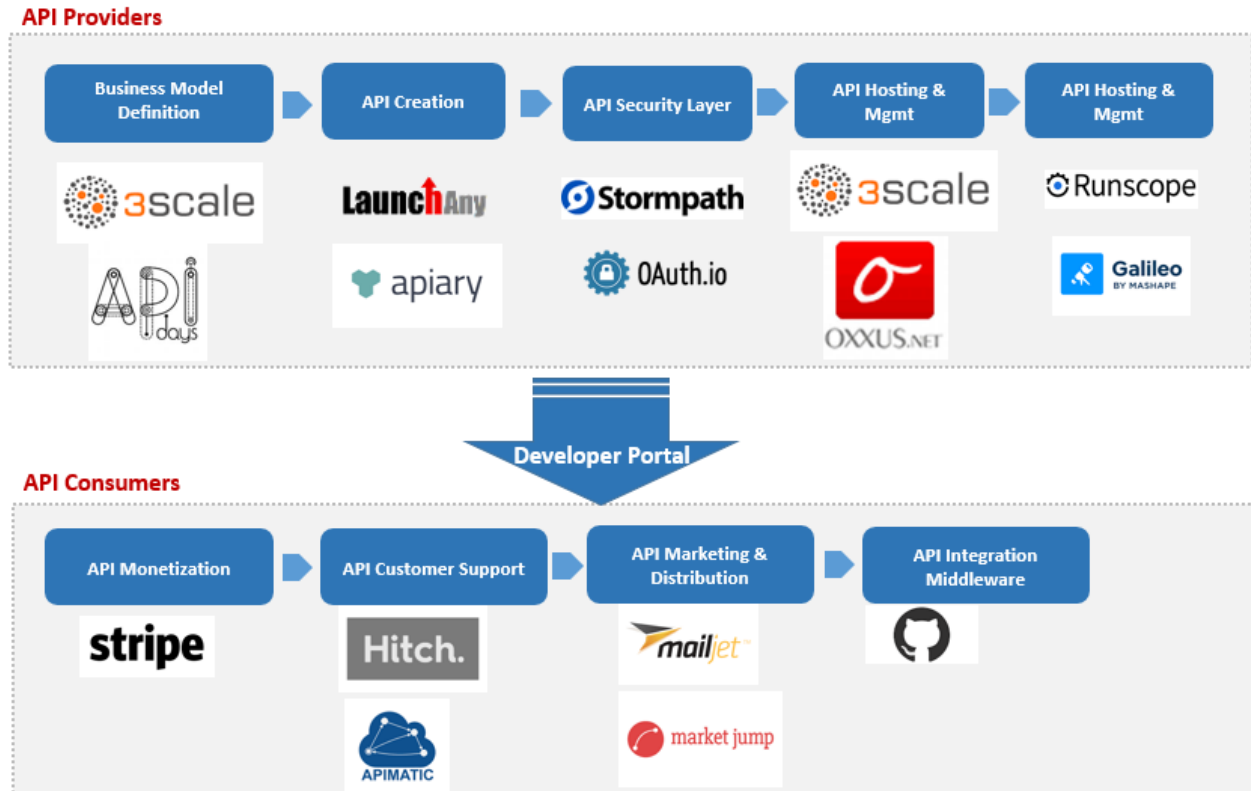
API Providers

Business Model Definition

API Creation

API Security Layer

API Hosting & Mgmt

API Hosting & Mgmt

3scale

API days

LaunchAny

apiary

Stormpath

OAuth.io

3scale

OXXUS.NET

Runscope

Galileo BY MASHAPE

Developer Portal

API Consumers

API Monetization

API Customer Support

API Marketing & Distribution

API Integration Middleware

stripe

Hitch.

APIMATIC

mailjet

market jump